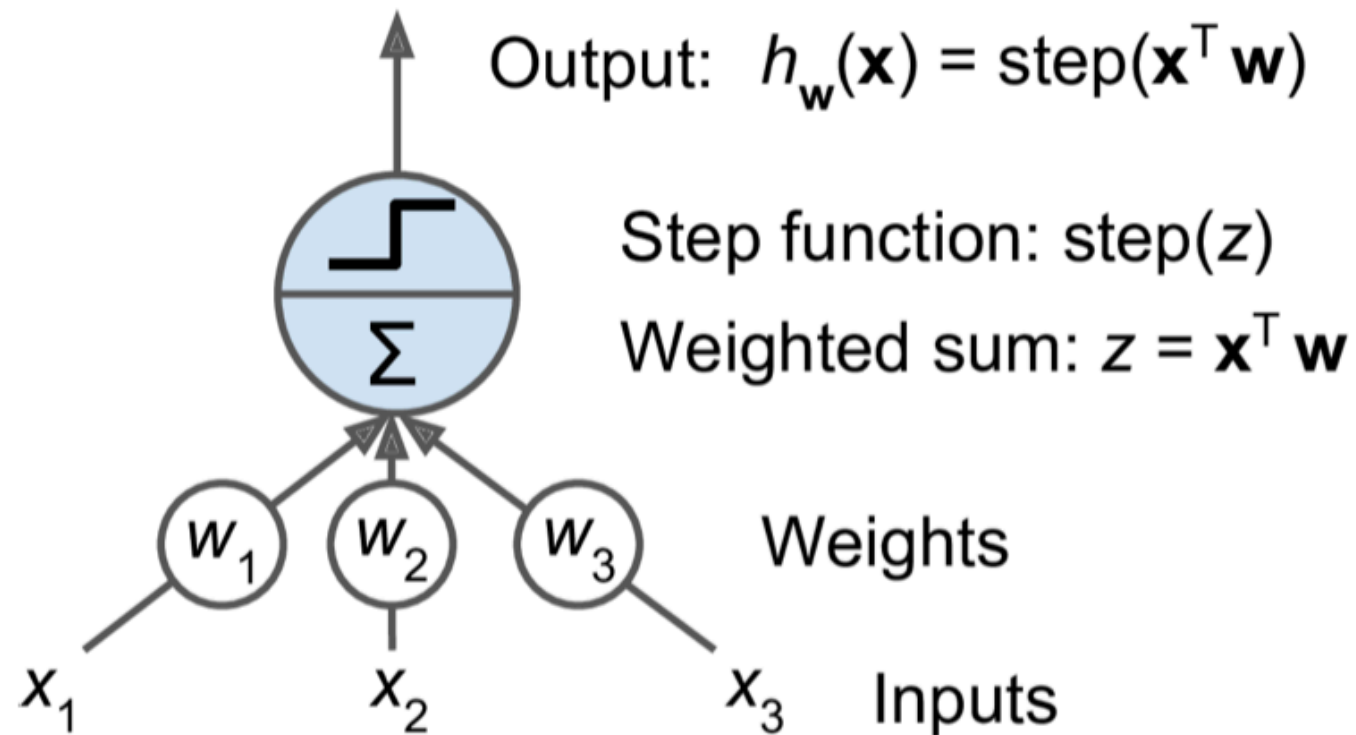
Output: $h_{\mathbf{w}}(\mathbf{x}) = \text{step}(\mathbf{x}^T \mathbf{w})$

Step function: step($z$)

Weighted sum: $z = \mathbf{x}^T \mathbf{w}$

$\Sigma$

$w_1$ $w_2$ $w_3$ Weights

$x_1$ $x_2$ $x_3$ Inputs